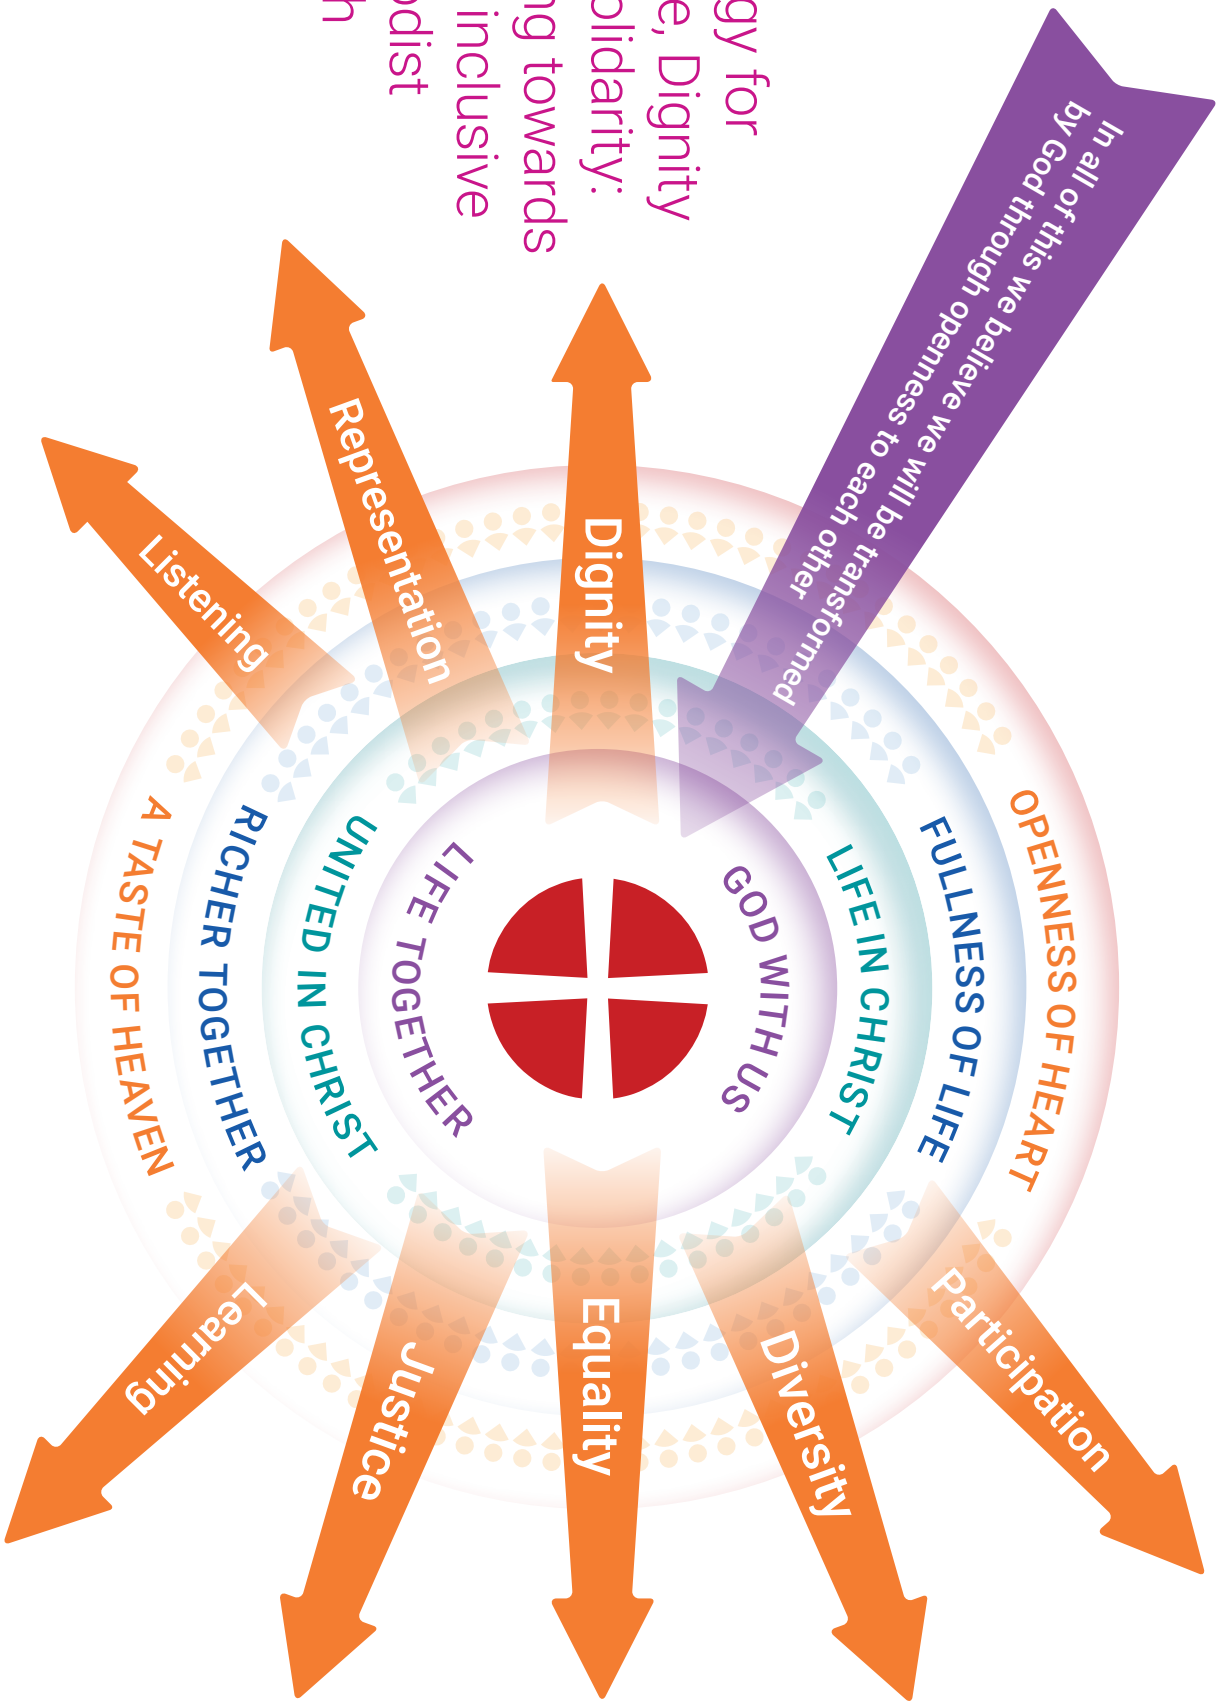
gy for
e, Dignity
olidarity.
ng towards
inclusive
odist
h

In all of this we believe we will be transformed by God through openness to each other

Dignity
Representation
Listening

GOD WITH US
LIFE TOGETHER
LIFE IN CHRIST
UNITED IN CHRIST
FULLNESS OF LIFE
RICHER TOGETHER
OPENNESS OF HEART
A TASTE OF HEAVEN

Participation
Diversity
Equality
Justice
Learning